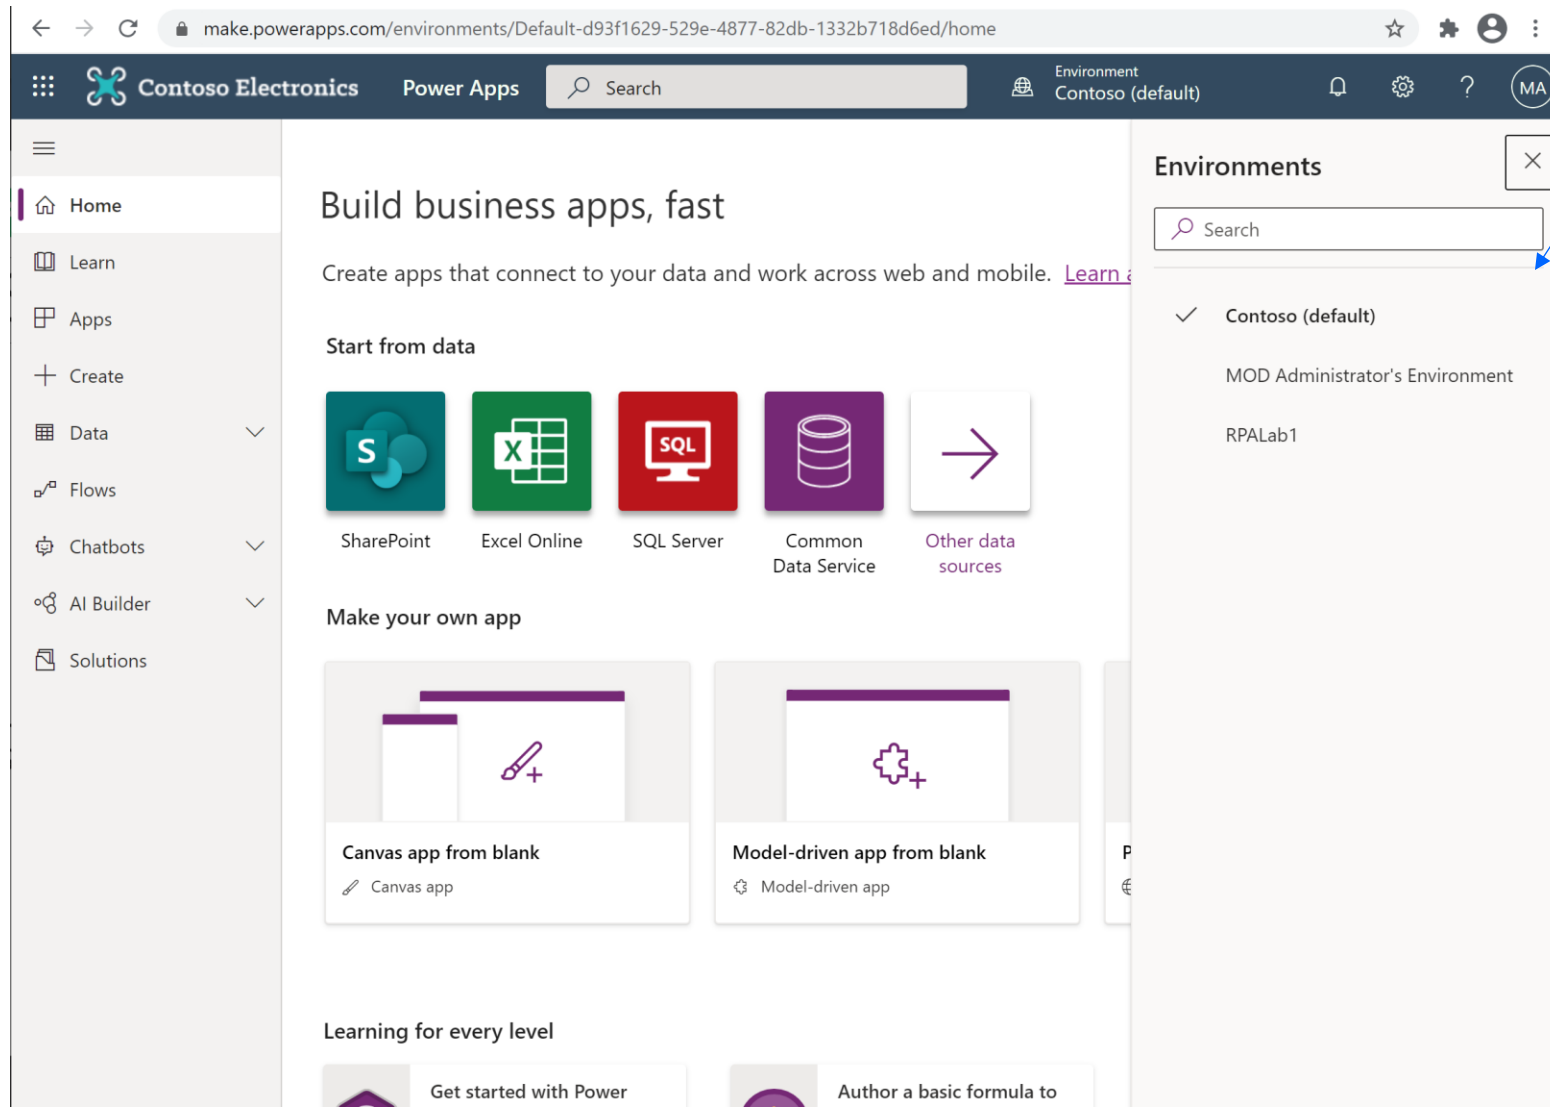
make.powerapps.com/environments/Default-d93f1629-529e-4877-82db-1332b718d6ed/home

Contoso Electronics Power Apps Search Environment Contoso (default) ? MA

Home
Learn
Apps
Create
Data
Flows
Chatbots
AI Builder
Solutions

Build business apps, fast

Create apps that connect to your data and work across web and mobile. Learn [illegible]

Start from data

SharePoint
Excel Online
SQL Server
Common Data Service
Other data sources

Make your own app

Canvas app from blank
Canvas app

Model-driven app from blank
Model-driven app

P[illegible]

Learning for every level

Get started with Power

Author a basic formula to

Environments

Search

Contoso (default)
MOD Administrator's Environment
RPALab1